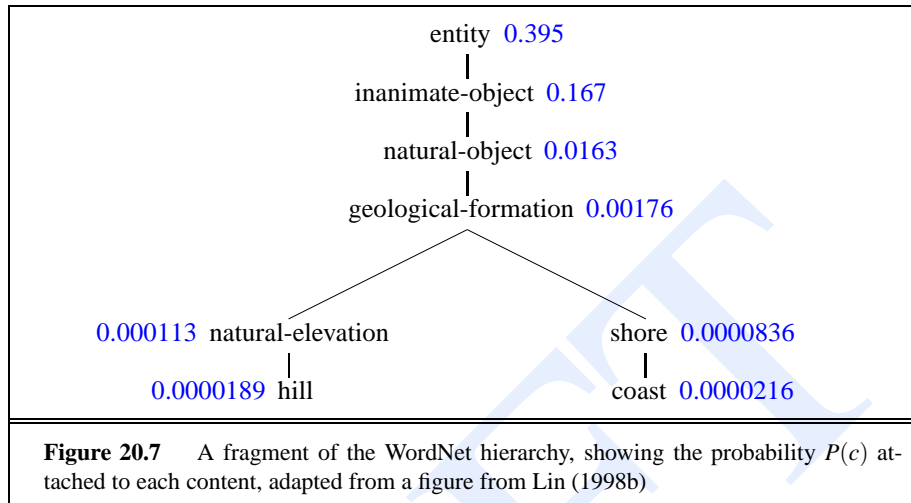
entity 0.395

inanimate-object 0.167

natural-object 0.0163

geological-formation 0.00176

0.000113 natural-elevation

shore 0.0000836

0.0000189 hill

coast 0.0000216

**Figure 20.7** A fragment of the WordNet hierarchy, showing the probability $P(c)$ attached to each content, adapted from a figure from Lin (1998b)